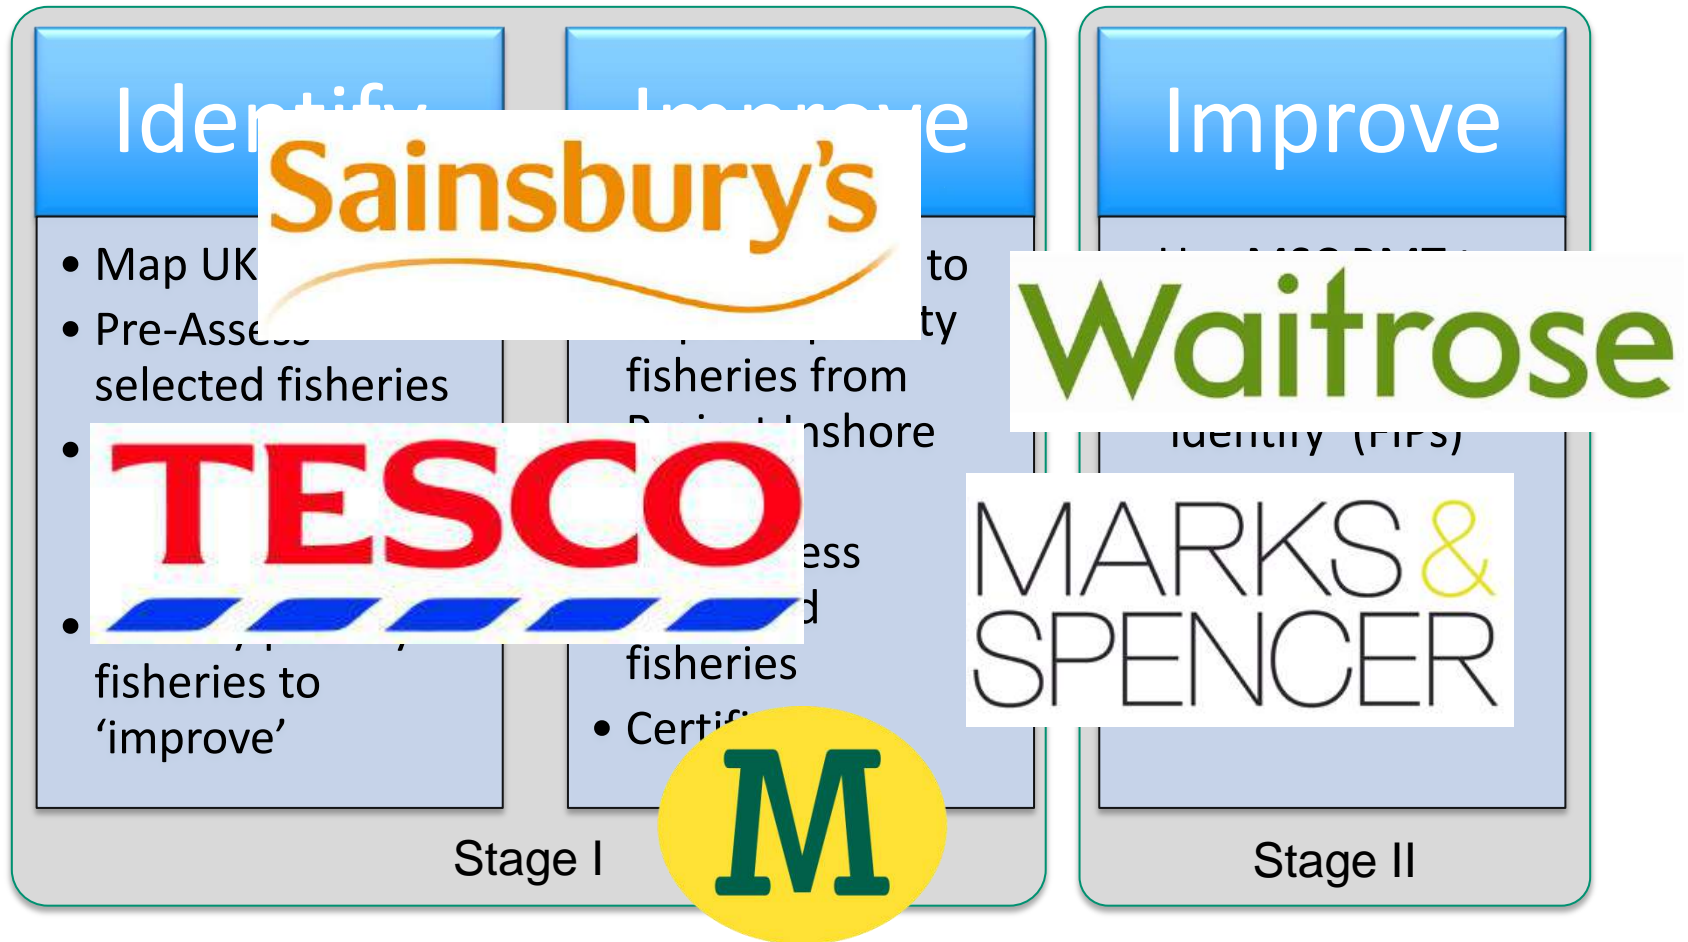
Ident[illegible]

Sainsbury's

• Map UK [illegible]
• Pre-Asse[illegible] selected fisheries
• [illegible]

TESCO

• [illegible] fisheries to 'improve'

Impro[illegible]e

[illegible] to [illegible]ty fisheries from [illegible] Inshore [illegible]ess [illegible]d fisheries
• Certi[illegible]

M

Stage I

Improve

Waitrose

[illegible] (FIPs)

MARKS & SPENCER

Stage II